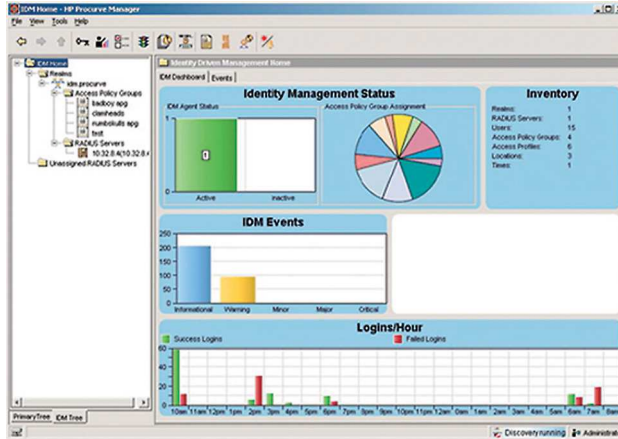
IDM Home - HP Procurve Manager

File View Tools Help

IDM Home
Realms
idm.procurve
Access Policy Groups
badboy apg
clamheads
numbskulls apg
test
RADIUS Servers
10.32.8.4(10.32.8.4
Unassigned RADIUS Servers

PrimaryTree IDM Tree

Identity Driven Management Home

IDM Dashboard Events

Identity Management Status

IDM Agent Status

0

Active Inactive

Access Policy Group Assignment

Inventory

| | |
|---|---|
| Realms: | 1 |
| RADIUS Servers: | 1 |
| Users: | 15 |
| Access Policy Groups: | 4 |
| Access Profiles: | 6 |
| Locations: | 3 |
| Times: | 1 |

IDM Events

250
200
150
100
50
0

Informational Warning Minor Major Critical

Logins/Hour

Success Logins Failed Logins

60
40
20
0

10am 11am 12pm 1pm 2pm 3pm 4pm 5pm 6pm 7pm 8pm 9pm 10pm 11pm 12am 1am 2am 3am 4am 5am 6am 7am 8am

Discovery running Administrat